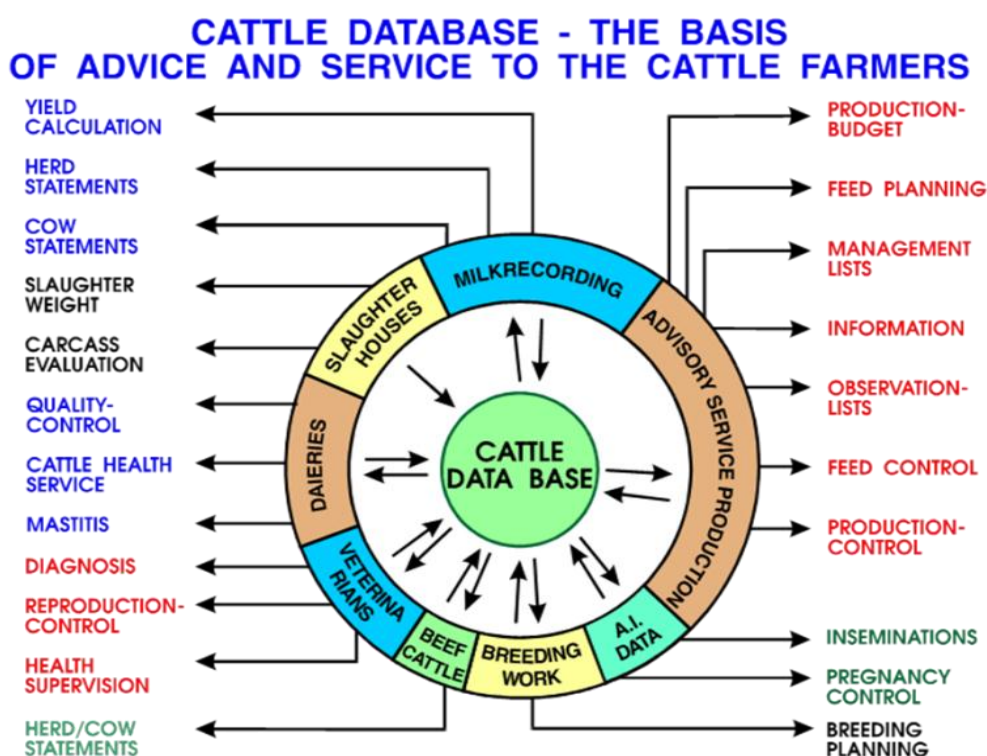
CATTLE DATABASE - THE BASIS OF ADVICE AND SERVICE TO THE CATTLE FARMERS

YIELD CALCULATION
HERD STATEMENTS
COW STATEMENTS
SLAUGHTER WEIGHT
CARCASS EVALUATION
QUALITY-CONTROL
CATTLE HEALTH SERVICE
MASTITIS
DIAGNOSIS
REPRODUCTION-CONTROL
HEALTH SUPERVISION
HERD/COW STATEMENTS

PRODUCTION-BUDGET
FEED PLANNING
MANAGEMENT LISTS
INFORMATION
OBSERVATION-LISTS
FEED CONTROL
PRODUCTION-CONTROL
INSEMINATIONS
PREGNANCY CONTROL
BREEDING PLANNING

MILKRECORDING
ADVISORY SERVICE PRODUCTION
A.I. DATA
BREEDING WORK
BEEF CATTLE
VETERINA RIANS
DAIERIES
SLAUGHTER HOUSES

CATTLE DATA BASE